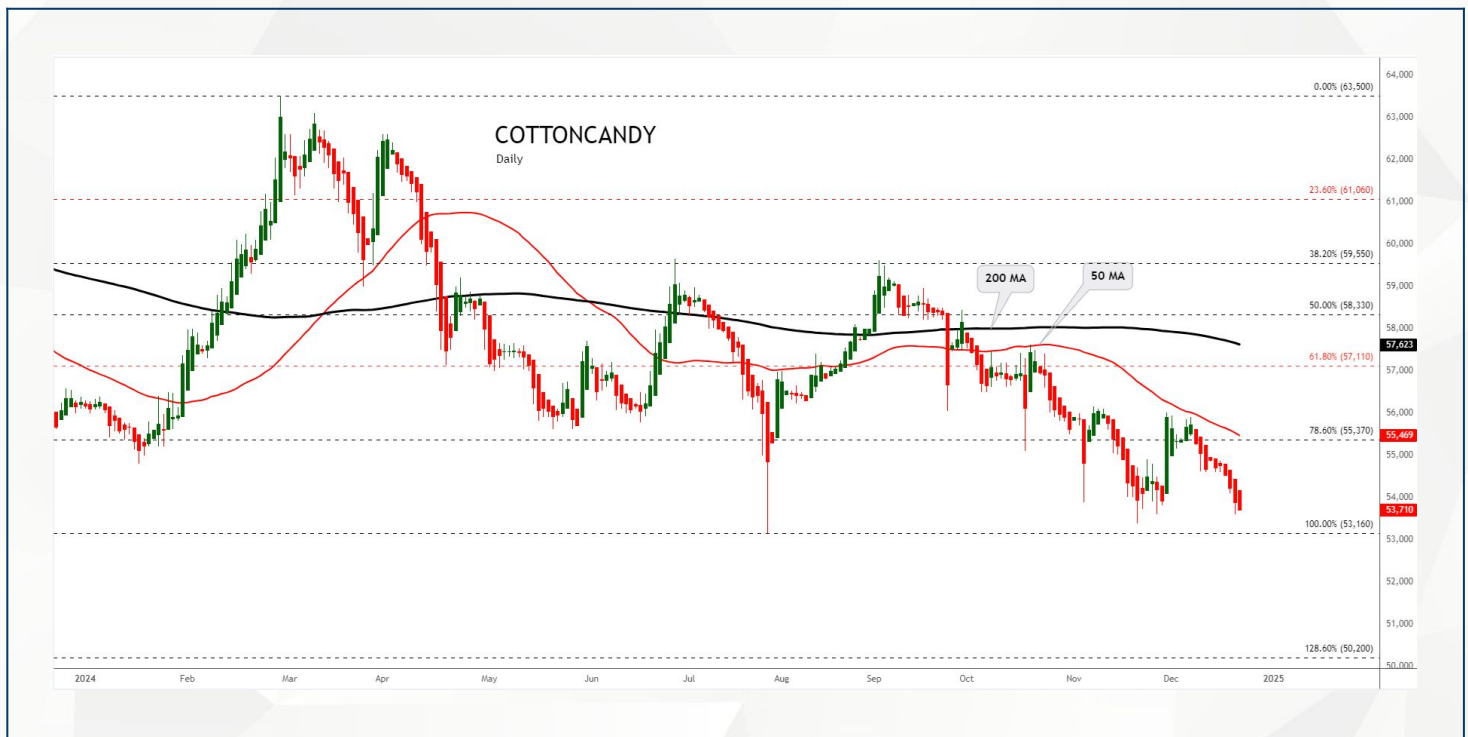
COTTONCANDY
Daily

200 MA
50 MA

0.00% (63,500)
23.60% (61,060)
38.20% (59,550)
50.00% (58,330)
61.80% (57,110)
78.60% (55,370)
100.00% (53,160)
128.60% (50,200)

64,000
63,000
62,000
61,000
60,000
59,000
58,000
57,623
57,000
56,000
55,469
55,000
54,000
53,710
53,000
52,000
51,000
50,000

2024 Feb Mar Apr May Jun Jul Aug Sep Oct Nov Dec 2025